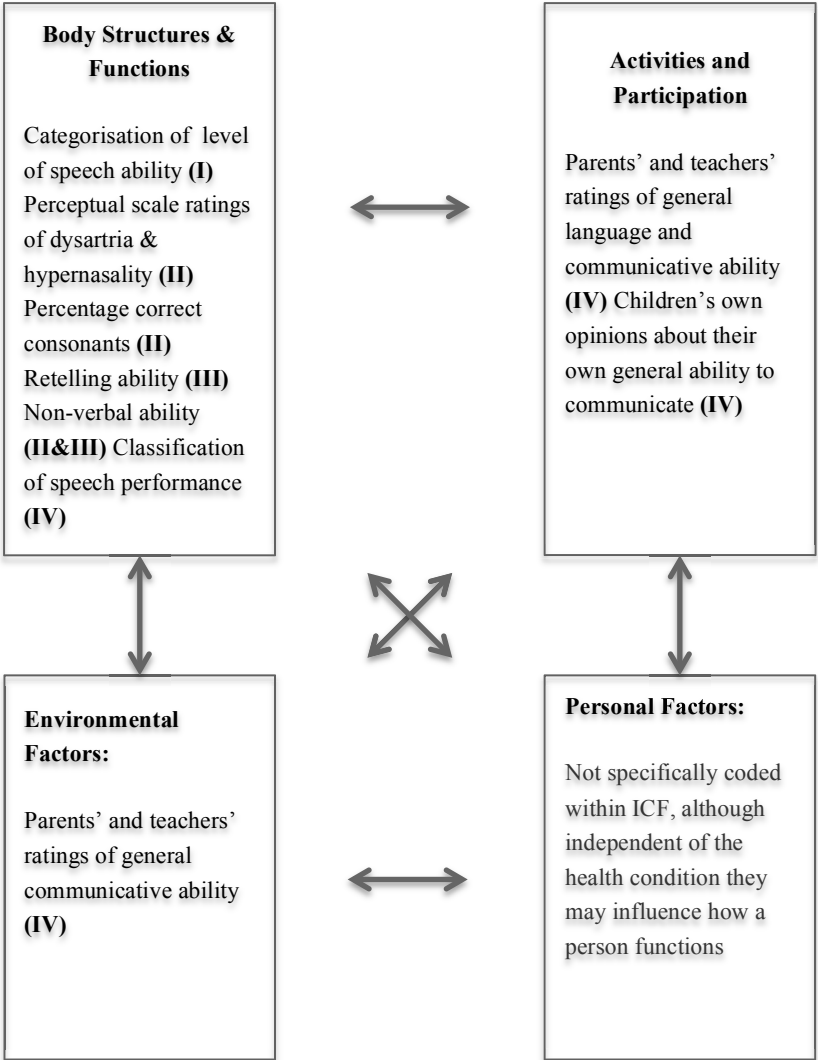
**Body Structures & Functions**

Categorisation of level of speech ability **(I)** Perceptual scale ratings of dysartria & hypernasality **(II)** Percentage correct consonants **(II)** Retelling ability **(III)** Non-verbal ability **(II&III)** Classification of speech performance **(IV)**

**Activities and Participation**

Parents' and teachers' ratings of general language and communicative ability **(IV)** Children's own opinions about their own general ability to communicate **(IV)**

**Environmental Factors:**

Parents' and teachers' ratings of general communicative ability **(IV)**

**Personal Factors:**

Not specifically coded within ICF, although independent of the health condition they may influence how a person functions